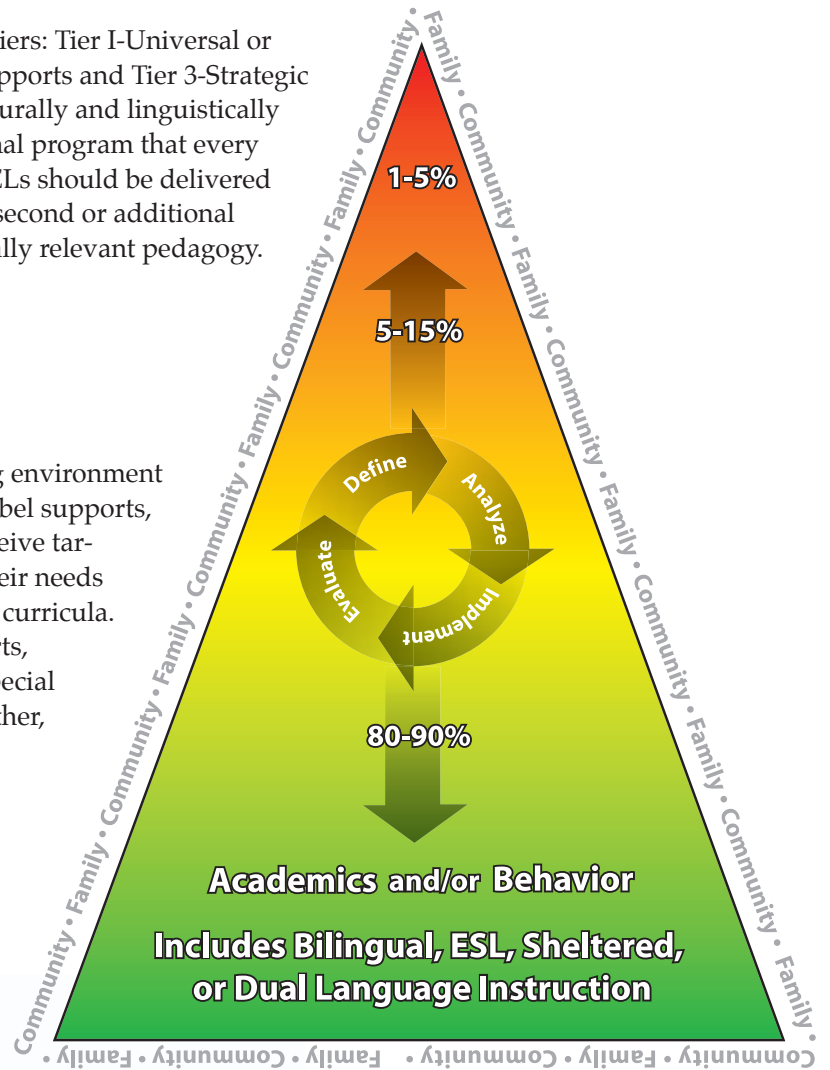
iers: Tier I-Universal or pports and Tier 3-Strategic urally and linguistically nal program that every ELs should be delivered second or additional lly relevant pedagogy.

g environment bel supports, eive tar- eir needs curricula. rts, ecial ther,

1-5%

5-15%

Define

Analyze

Implement

Evaluate

80-90%

Academics and/or Behavior

Includes Bilingual, ESL, Sheltered, or Dual Language Instruction

Community • Family • Community • Family • Community • Family • Community • Family • Community • Family • Community • Family • Community • Family

Family • Community • Family • Community • Family • Community • Family • Community • Family • Community • Family

Community • Family • Community • Family • Community • Family • Community • Family • Community • Family • Community